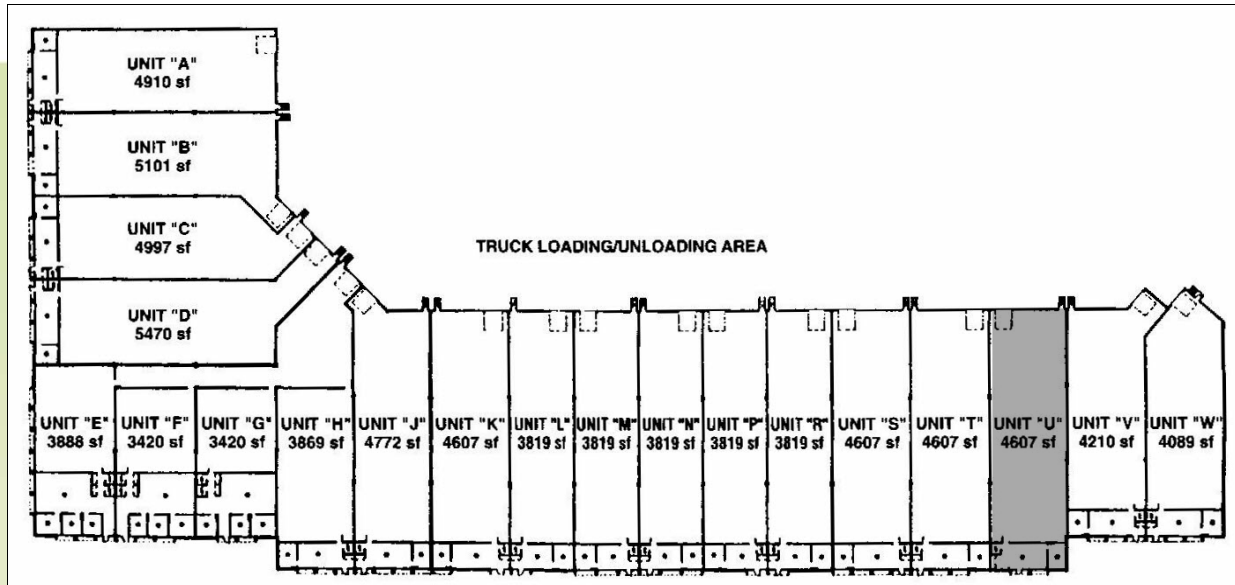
UNIT "A"
4910 sf

UNIT "B"
5101 sf

UNIT "C"
4997 sf

UNIT "D"
5470 sf

TRUCK LOADING/UNLOADING AREA

UNIT "E"
3888 sf

UNIT "F"
3420 sf

UNIT "G"
3420 sf

UNIT "H"
3869 sf

UNIT "J"
4772 sf

UNIT "K"
4607 sf

UNIT "L"
3819 sf

UNIT "M"
3819 sf

UNIT "N"
3819 sf

UNIT "P"
3819 sf

UNIT "R"
3819 sf

UNIT "S"
4607 sf

UNIT "T"
4607 sf

UNIT "U"
4607 sf

UNIT "V"
4210 sf

UNIT "W"
4089 sf